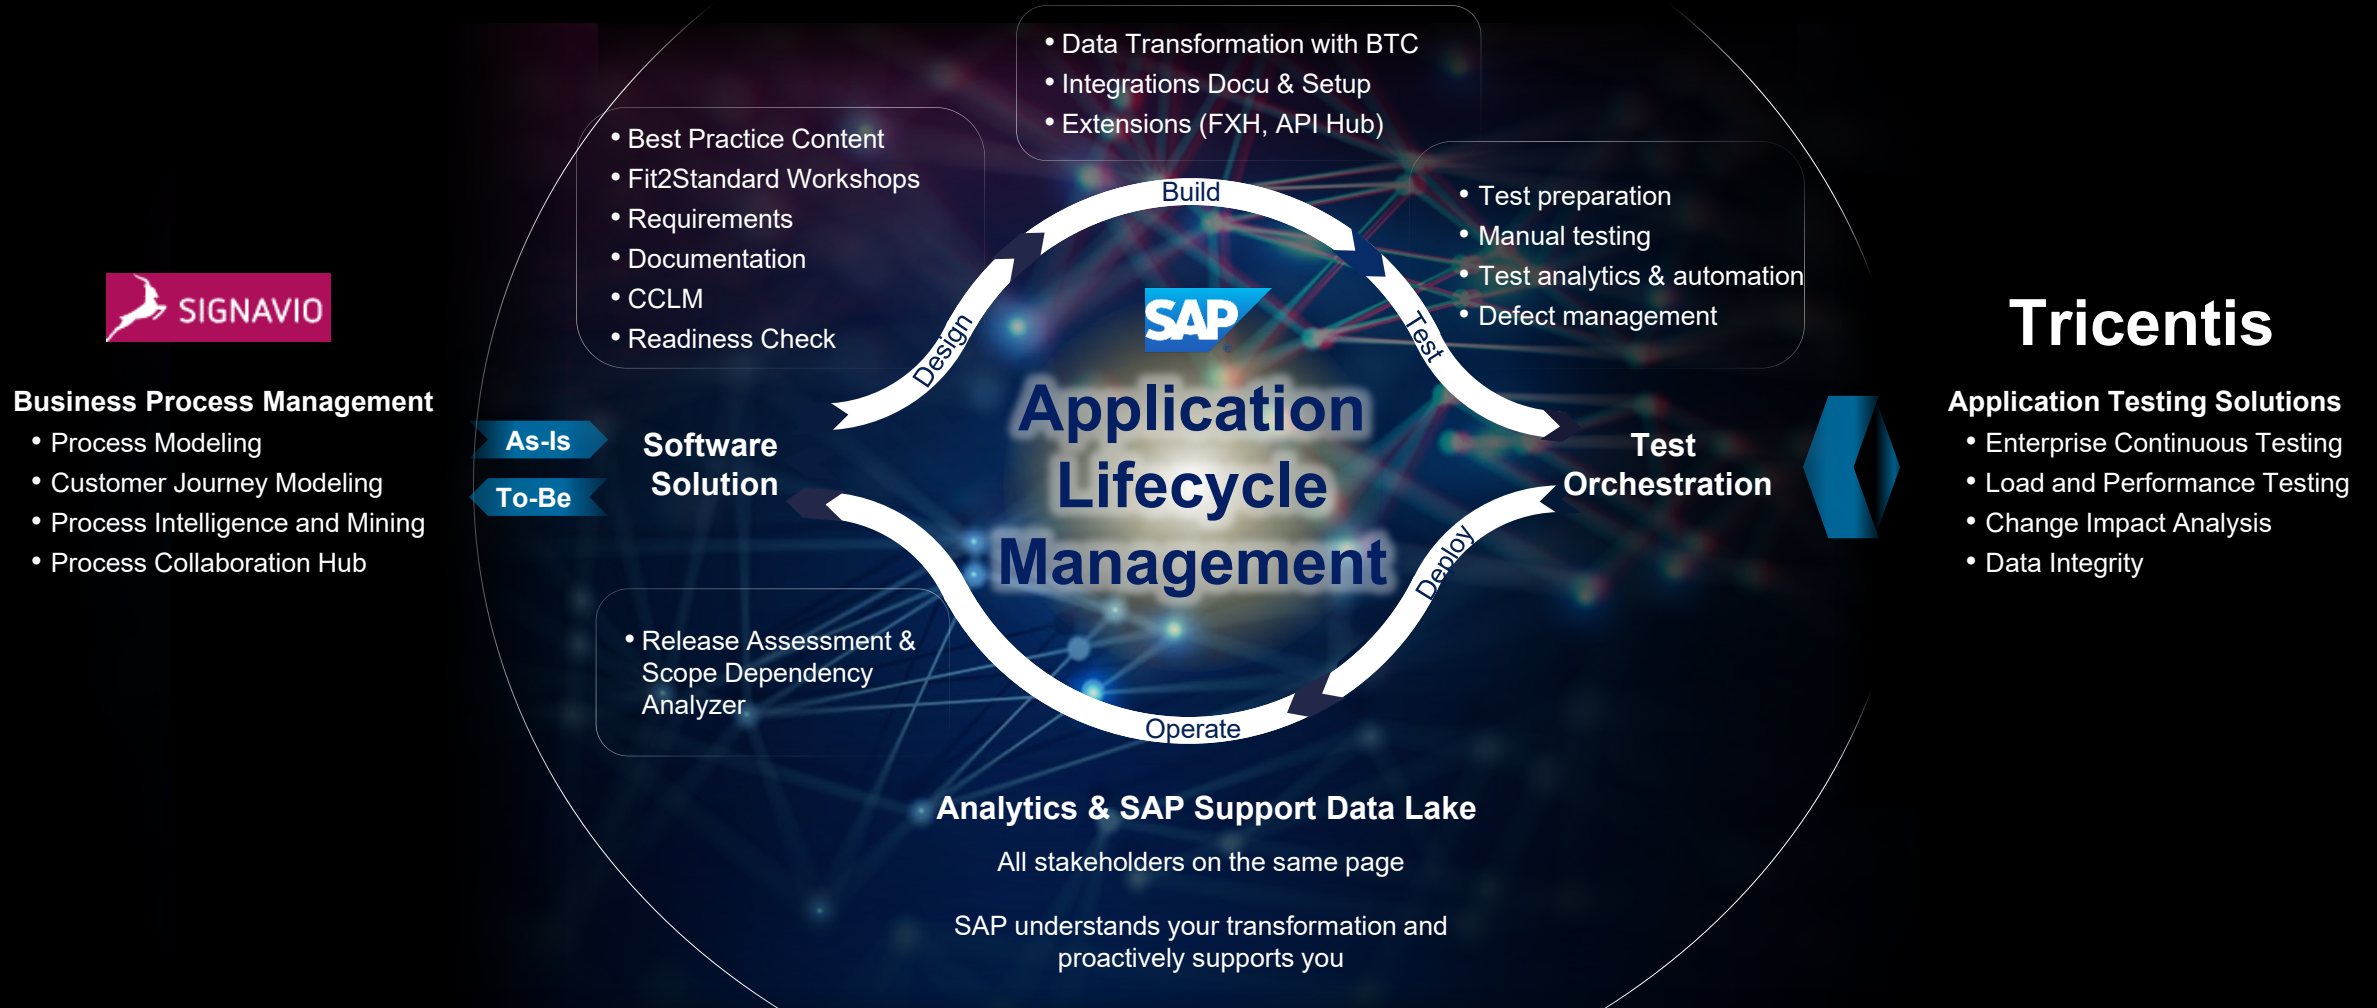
SIGNAVIO

Business Process Management
• Process Modeling
• Customer Journey Modeling
• Process Intelligence and Mining
• Process Collaboration Hub

As-Is
To-Be

Software Solution

• Best Practice Content
• Fit2Standard Workshops
• Requirements
• Documentation
• CCLM
• Readiness Check

• Data Transformation with BTC
• Integrations Docu & Setup
• Extensions (FXH, API Hub)

• Test preparation
• Manual testing
• Test analytics & automation
• Defect management

Build
Design
Test
Deploy
Operate

SAP

Application Lifecycle Management

Test Orchestration

• Release Assessment & Scope Dependency Analyzer

Tricentis

Application Testing Solutions
• Enterprise Continuous Testing
• Load and Performance Testing
• Change Impact Analysis
• Data Integrity

Analytics & SAP Support Data Lake

All stakeholders on the same page

SAP understands your transformation and proactively supports you